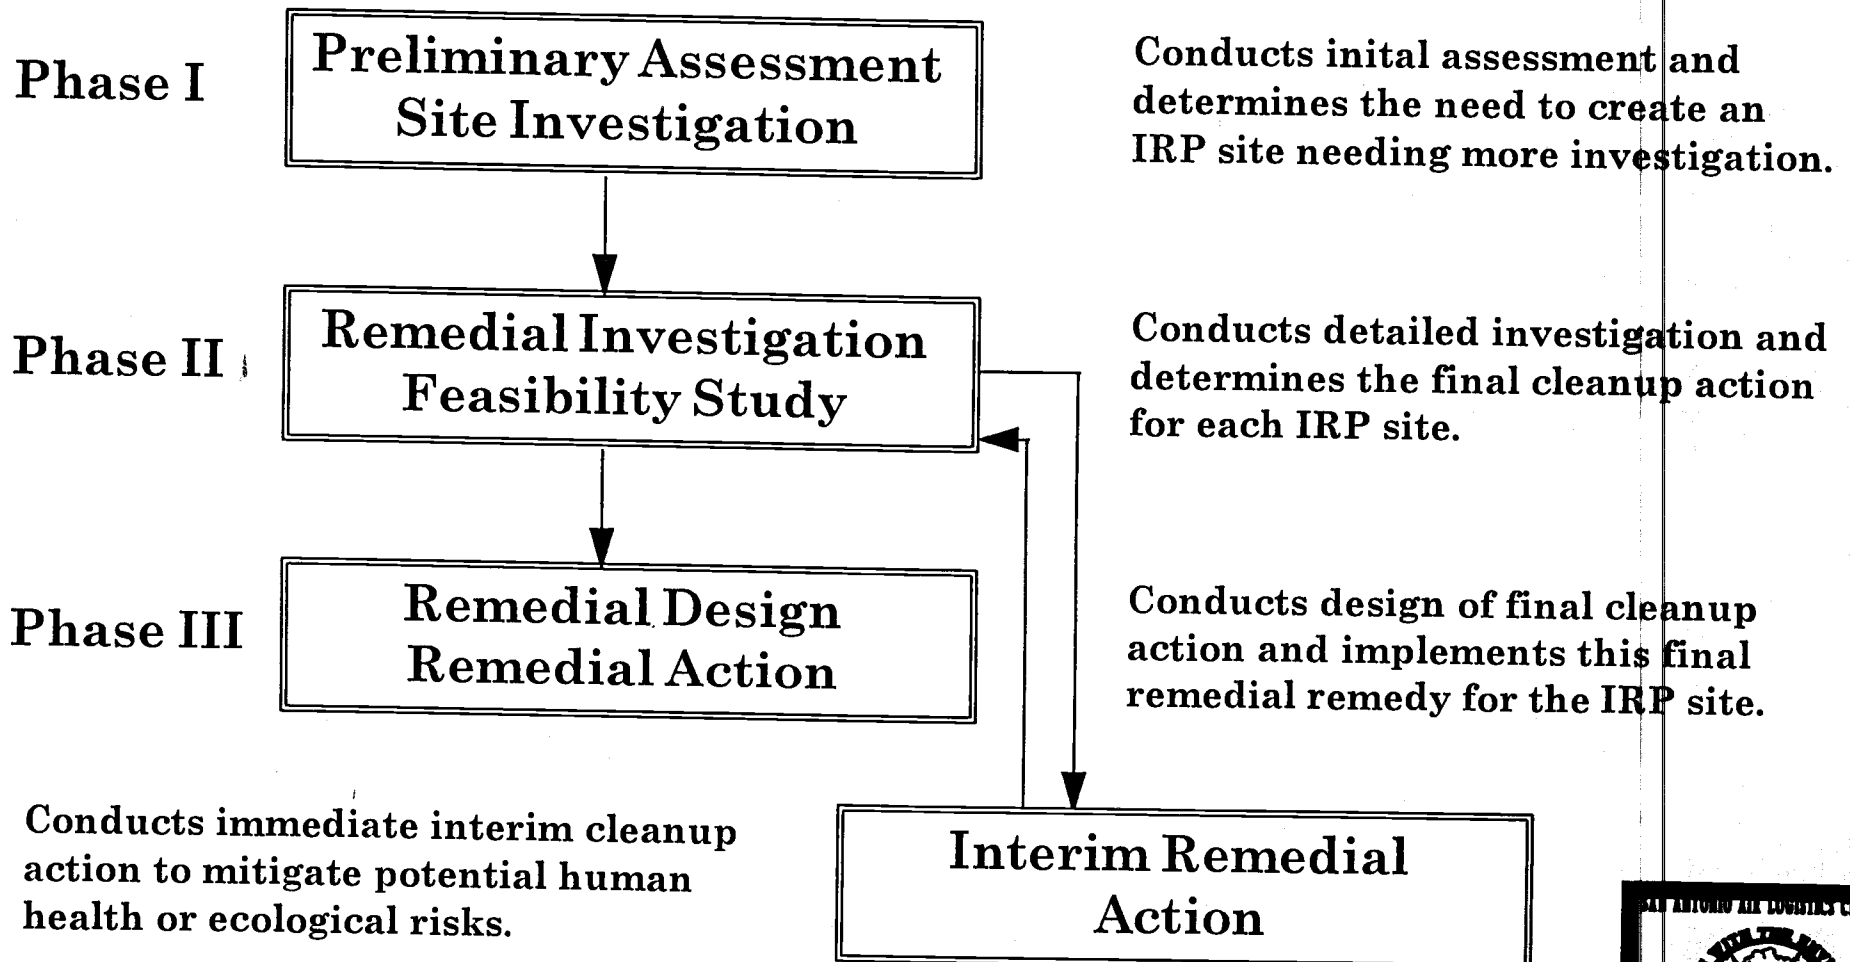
Phase I

Preliminary Assessment
Site Investigation

Conducts inital assessment and determines the need to create an IRP site needing more investigation.

Phase II

Remedial Investigation
Feasibility Study

Conducts detailed investigation and determines the final cleanup action for each IRP site.

Phase III

Remedial Design
Remedial Action

Conducts design of final cleanup action and implements this final remedial remedy for the IRP site.

Conducts immediate interim cleanup action to mitigate potential human health or ecological risks.

Interim Remedial
Action

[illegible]